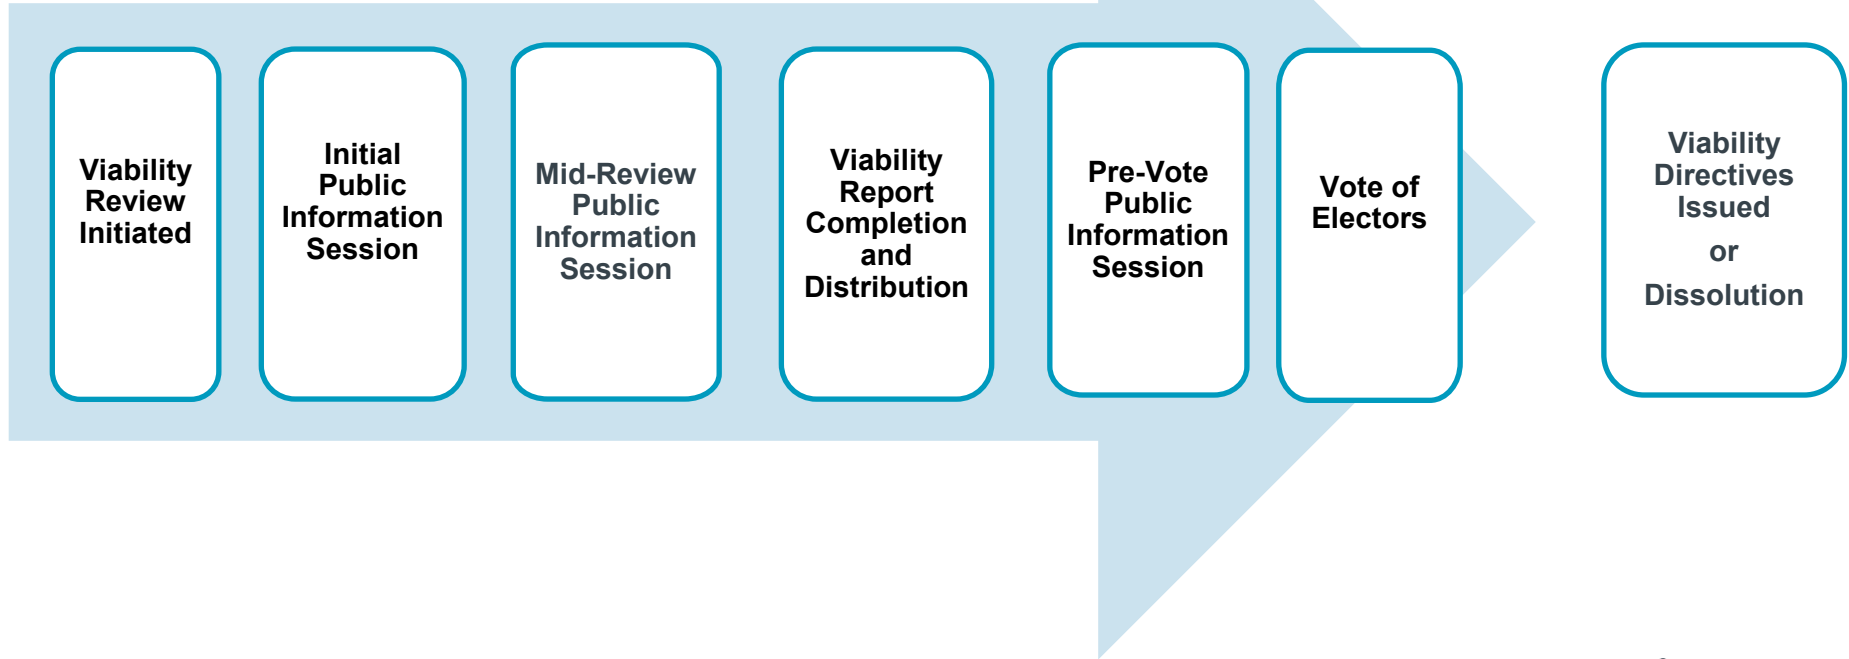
Viability Review Initiated

Initial Public Information Session

Mid-Review Public Information Session

Viability Report Completion and Distribution

Pre-Vote Public Information Session

Vote of Electors

Viability Directives Issued

or

Dissolution